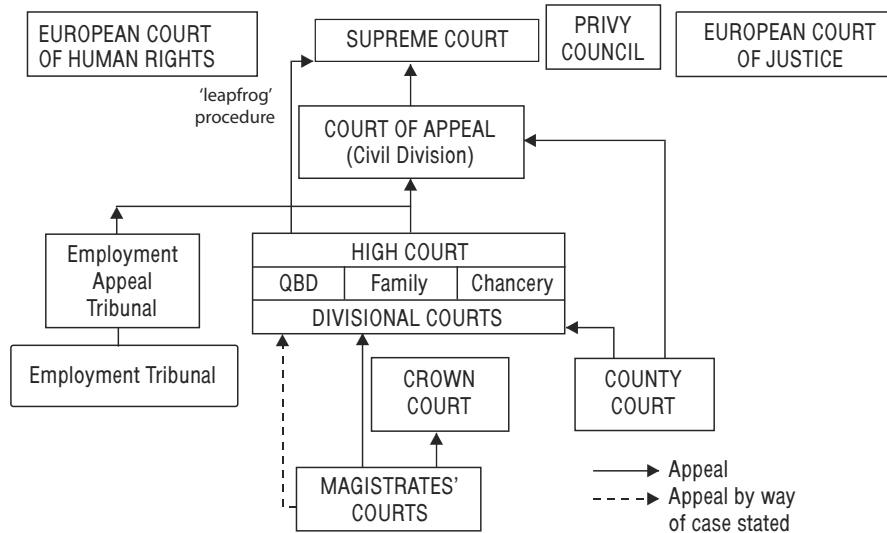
EUROPEAN COURT OF HUMAN RIGHTS

SUPREME COURT

PRIVY COUNCIL

EUROPEAN COURT OF JUSTICE

'leapfrog' procedure

COURT OF APPEAL (Civil Division)

Employment Appeal Tribunal

HIGH COURT

| QBD | Family | Chancery |
|---|---|---|

DIVISIONAL COURTS

Employment Tribunal

CROWN COURT

COUNTY COURT

MAGISTRATES' COURTS

Appeal

Appeal by way of case stated